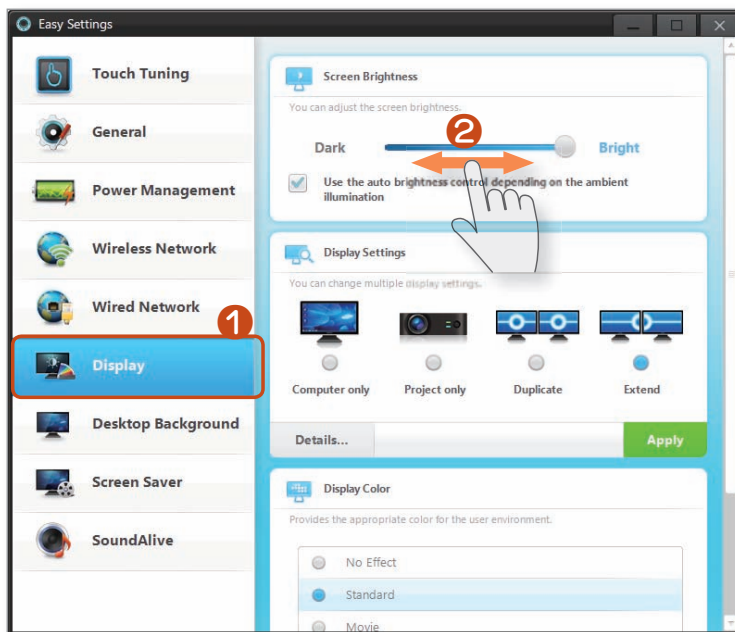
Easy Settings

Touch Tuning

General

Power Management

Wireless Network

Wired Network

1

Display

Desktop Background

Screen Saver

SoundAlive

Screen Brightness

You can adjust the screen brightness.

Dark

2

Bright

Use the auto brightness control depending on the ambient illumination

Display Settings

You can change multiple display settings.

Computer only

Project only

Duplicate

Extend

Details...

Apply

Display Color

Provides the appropriate color for the user environment.

No Effect

Standard

Movie